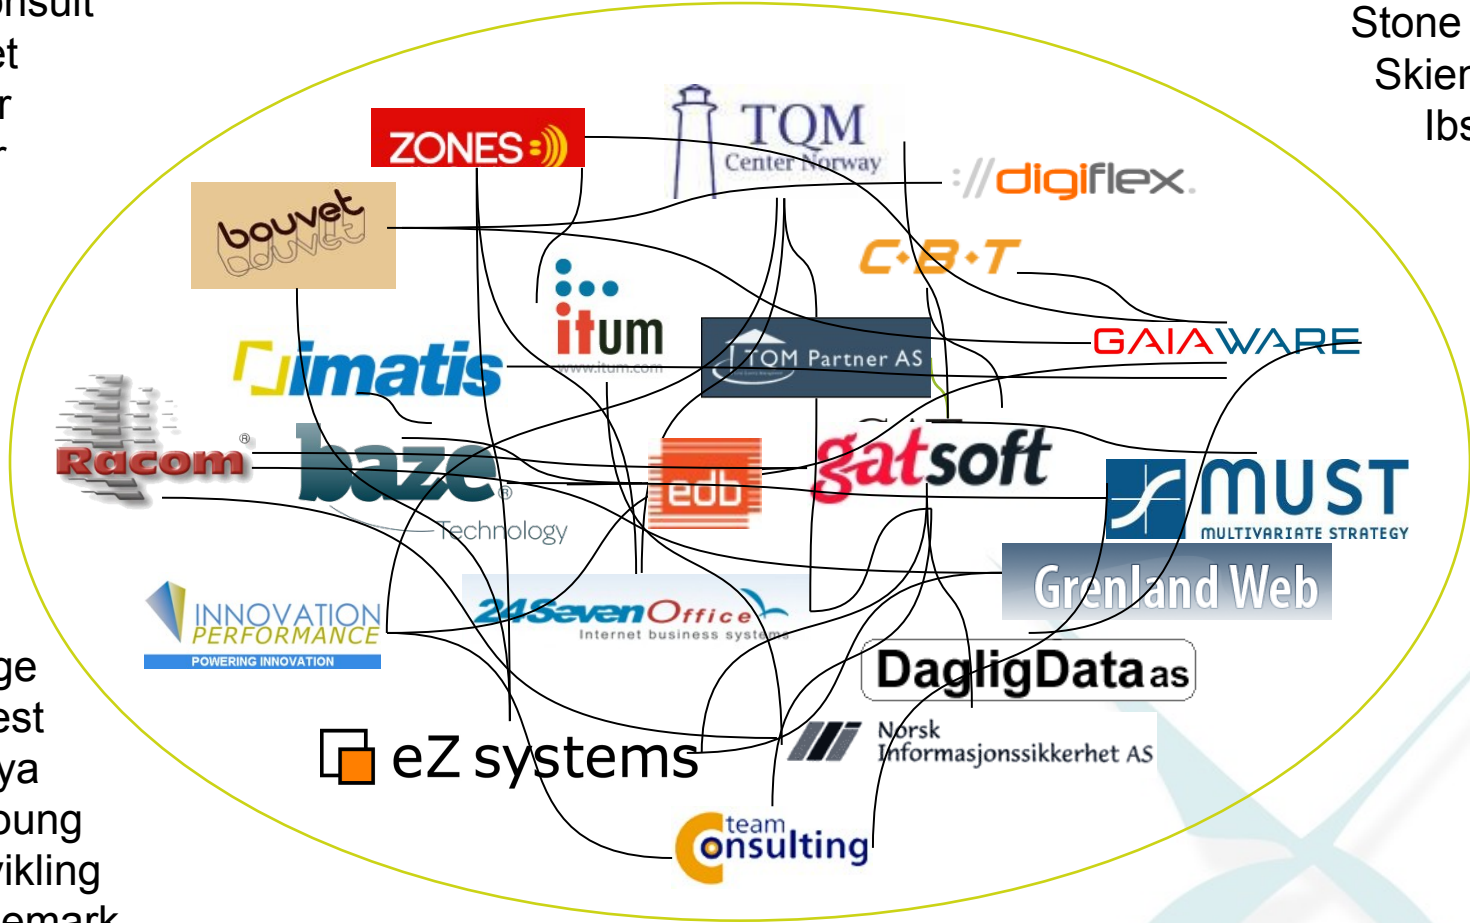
nsult
et
r
r

Stone
Skier
Ibs

ZONES
TQM Center Norway
://digiflex.
bouvet
C·B·T
itum
www.itum.com
GAIAWARE
imatis
TQM Partner AS
Racom
baze
Technology
edb
gatsoft
MUST
MULTIVARIATE STRATEGY
Grenland Web
INNOVATION PERFORMANCE
POWERING INNOVATION
24SevenOffice
Internet business systems
DagligData as
Norsk Informasjonssikkerhet AS
eZ systems
team consulting

ge
est
ya
oung
vikling
emark